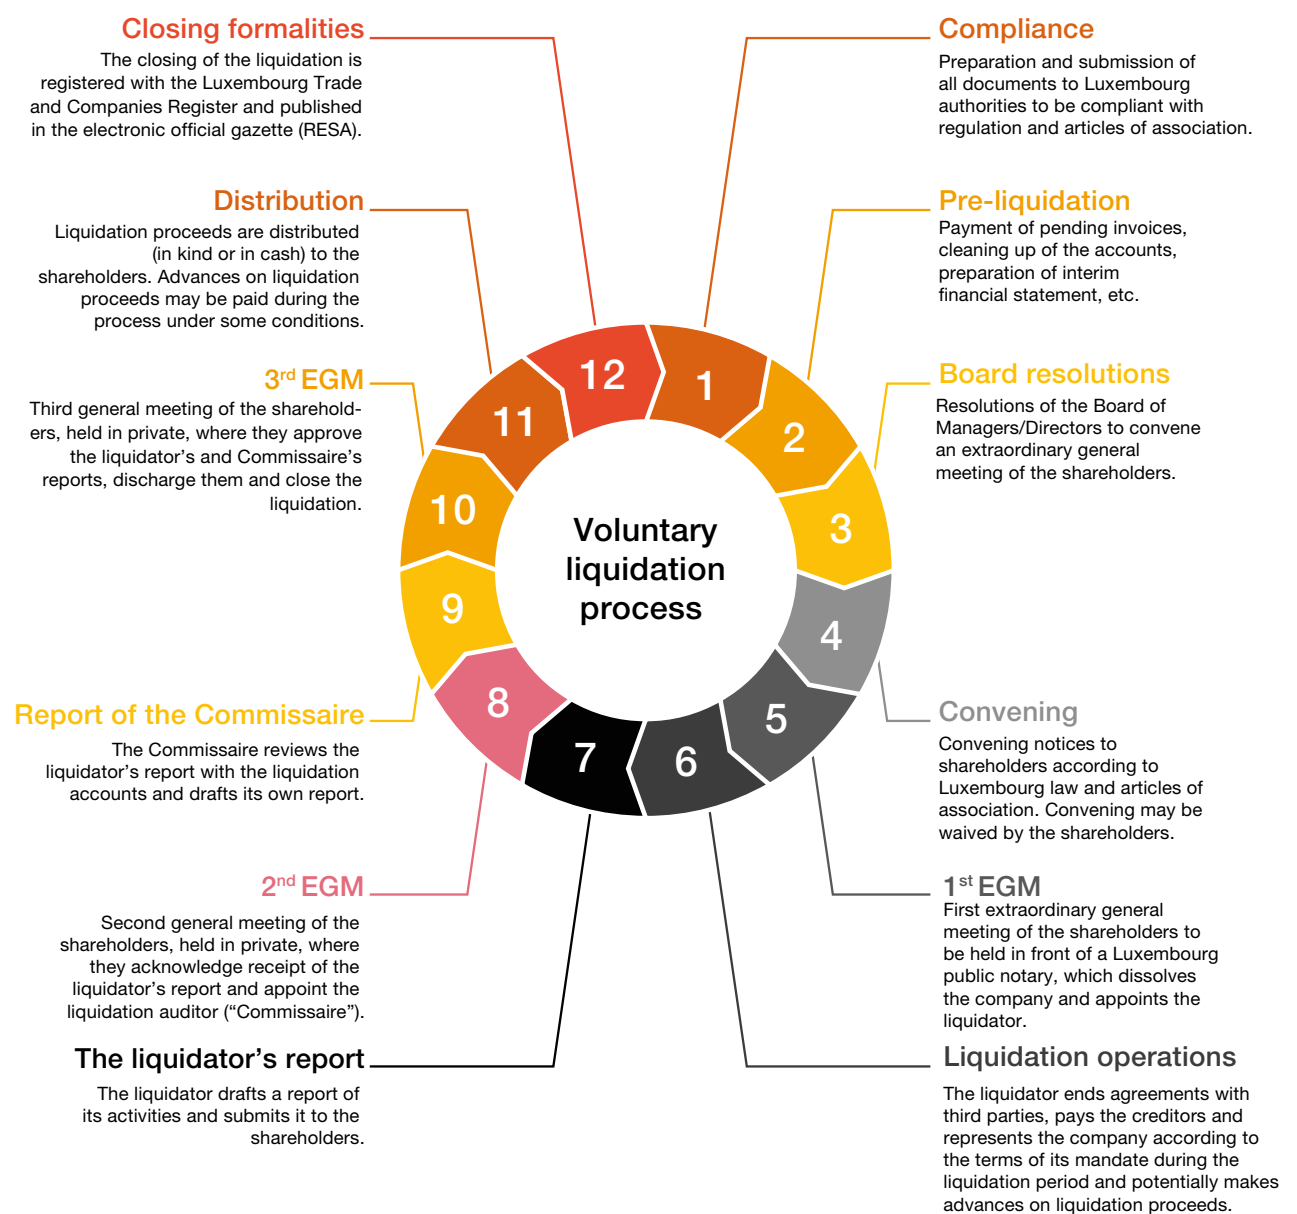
Closing formalities
The closing of the liquidation is registered with the Luxembourg Trade and Companies Register and published in the electronic official gazette (RESA).

Compliance
Preparation and submission of all documents to Luxembourg authorities to be compliant with regulation and articles of association.

Distribution
Liquidation proceeds are distributed (in kind or in cash) to the shareholders. Advances on liquidation proceeds may be paid during the process under some conditions.

Pre-liquidation
Payment of pending invoices, cleaning up of the accounts, preparation of interim financial statement, etc.

3$^{rd}$ EGM
Third general meeting of the shareholders, held in private, where they approve the liquidator's and Commissaire's reports, discharge them and close the liquidation.

Board resolutions
Resolutions of the Board of Managers/Directors to convene an extraordinary general meeting of the shareholders.

12
1
11
2
10
3
Voluntary liquidation process
9
4
8
5
7
6

Report of the Commissaire
The Commissaire reviews the liquidator's report with the liquidation accounts and drafts its own report.

Convening
Convening notices to shareholders according to Luxembourg law and articles of association. Convening may be waived by the shareholders.

2$^{nd}$ EGM
Second general meeting of the shareholders, held in private, where they acknowledge receipt of the liquidator's report and appoint the liquidation auditor ("Commissaire").

1$^{st}$ EGM
First extraordinary general meeting of the shareholders to be held in front of a Luxembourg public notary, which dissolves the company and appoints the liquidator.

The liquidator's report
The liquidator drafts a report of its activities and submits it to the shareholders.

Liquidation operations
The liquidator ends agreements with third parties, pays the creditors and represents the company according to the terms of its mandate during the liquidation period and potentially makes advances on liquidation proceeds.